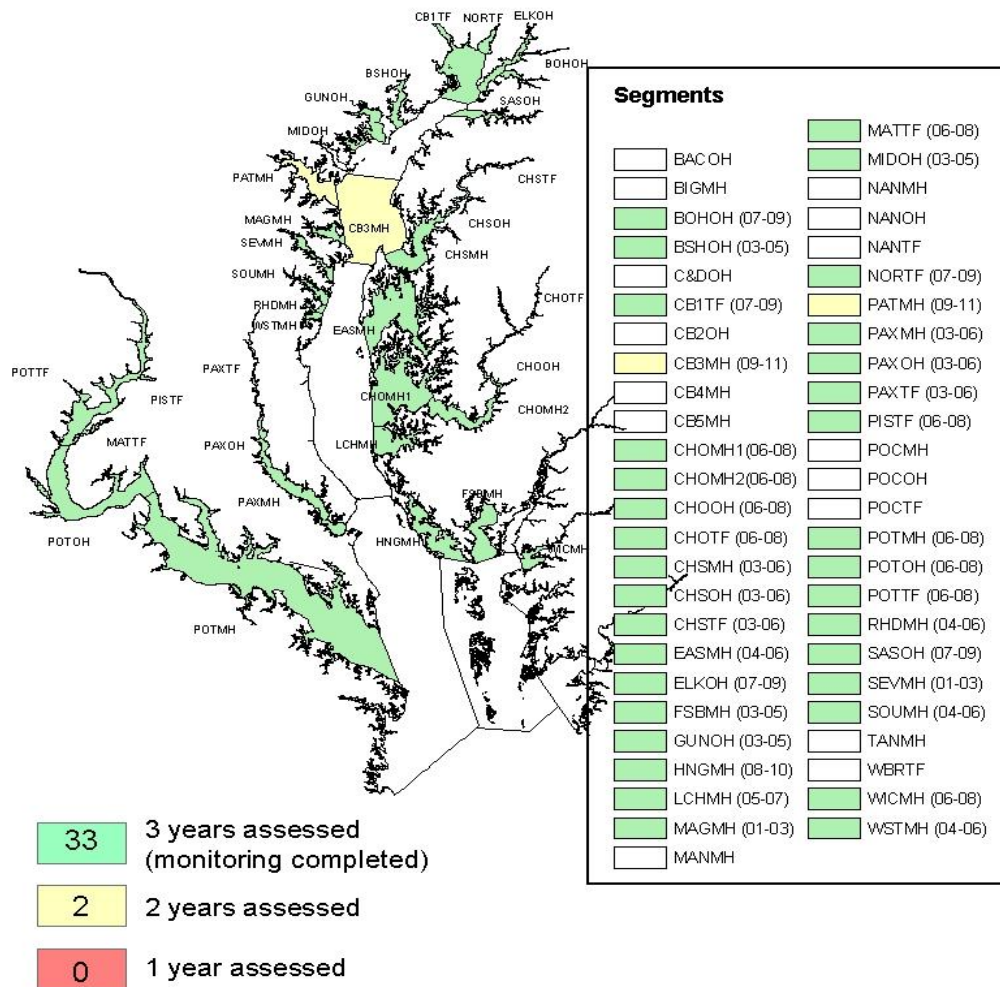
CB1TF NORTF ELKOH
BOHOH
BSHOH
GUNOH
SASOH
MIDOH
PATMH
CHSTF
CB3MH
MAGMH
CHSOH
SEVMH
CHSMH
SOUMH
CHOTF
RHDMH
WSTMH
EASMH
POTTF
PAXTF
CHOOH
PISTF
CHOMH1
CHOMH2
MATTF
PAXOH
LCHMH
FSBMH
PAXMH
POTOH
HNGMH
WICMH
POTMH

Segments

| | |
|---|---|
| | MATTF (06-08) |
| BACOH | MIDOH (03-05) |
| BIGMH | NANMH |
| BOHOH (07-09) | NANOH |
| BSHOH (03-05) | NANTF |
| C&DOH | NORTF (07-09) |
| CB1TF (07-09) | PATMH (09-11) |
| CB2OH | PAXMH (03-06) |
| CB3MH (09-11) | PAXOH (03-06) |
| CB4MH | PAXTF (03-06) |
| CB5MH | PISTF (06-08) |
| CHOMH1(06-08) | POCMH |
| CHOMH2(06-08) | POCOH |
| CHOOH (06-08) | POCTF |
| CHOTF (06-08) | POTMH (06-08) |
| CHSMH (03-06) | POTOH (06-08) |
| CHSOH (03-06) | POTTF (06-08) |
| CHSTF (03-06) | RHDMH (04-06) |
| EASMH (04-06) | SASOH (07-09) |
| ELKOH (07-09) | SEVMH (01-03) |
| FSBMH (03-05) | SOUMH (04-06) |
| GUNOH (03-05) | TANMH |
| HNGMH (08-10) | WBRTF |
| LCHMH (05-07) | WICMH (06-08) |
| MAGMH (01-03) | WSTMH (04-06) |
| MANMH | |

33 3 years assessed (monitoring completed)

2 2 years assessed

0 1 year assessed